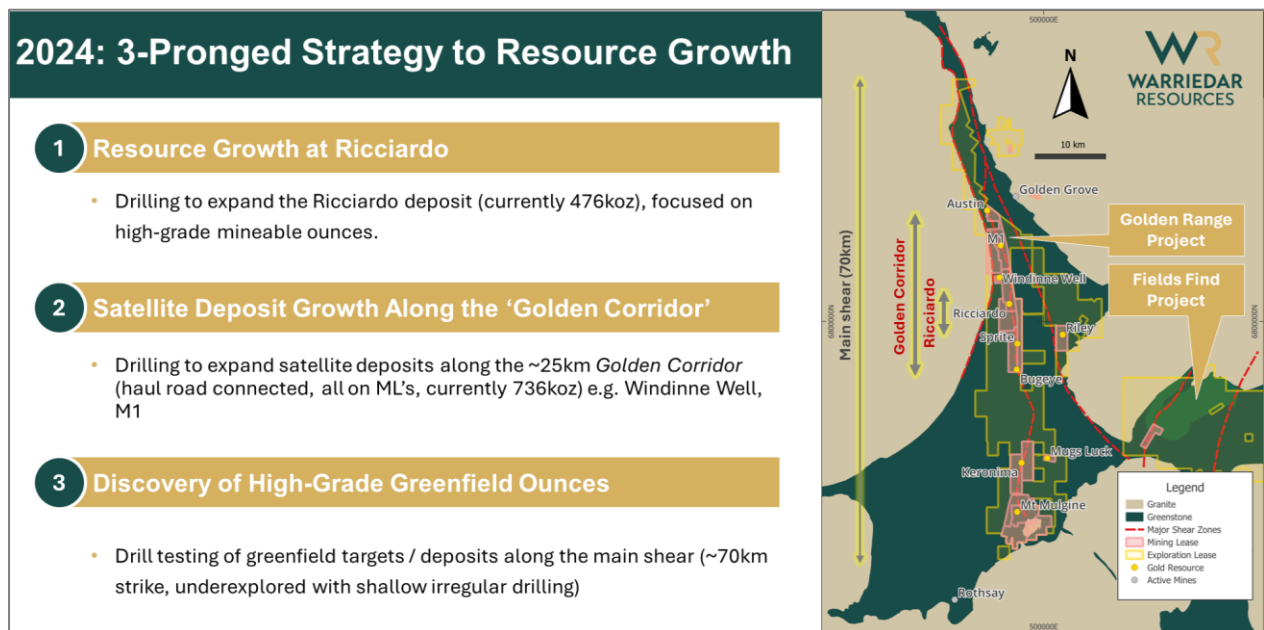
2024: 3-Pronged Strategy to Resource Growth

1 Resource Growth at Ricciardo

• Drilling to expand the Ricciardo deposit (currently 476koz), focused on high-grade mineable ounces.

2 Satellite Deposit Growth Along the 'Golden Corridor'

• Drilling to expand satellite deposits along the ~25km *Golden Corridor* (haul road connected, all on ML's, currently 736koz) e.g. Windinne Well, M1

3 Discovery of High-Grade Greenfield Ounces

• Drill testing of greenfield targets / deposits along the main shear (~70km strike, underexplored with shallow irregular drilling)

500000E

N

WARRIEDAR RESOURCES

10 km

Golden Grove

Austin

Golden Range Project

M1

Fields Find Project

Windinne Well

Main shear (70km)

Golden Corridor

Ricciardo

6800000N

Ricciardo

Riley

Sprite

Bugeye

Mugs Luck

Keronima

Mt Mulgine

Rothsay

500000E

6800000N

Legend
Granite
Greenstone
Major Shear Zones
Mining Lease
Exploration Lease
Gold Resource
Active Mines